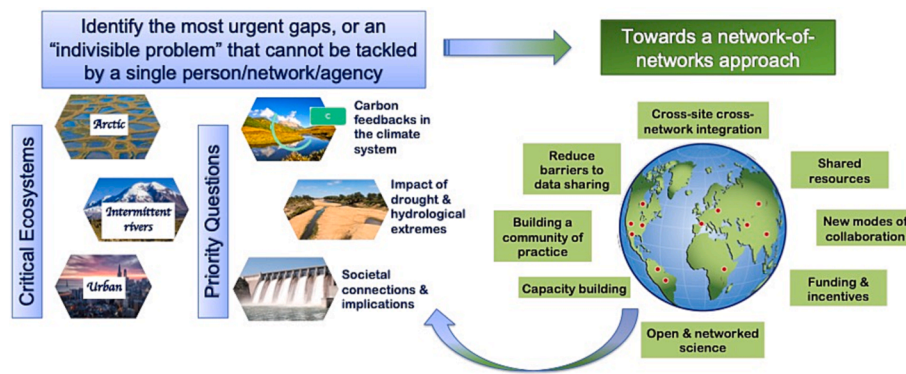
Identify the most urgent gaps, or an "indivisible problem" that cannot be tackled by a single person/network/agency

Towards a network-of-networks approach

Critical Ecosystems

Arctic

Intermittent rivers

Urban

Priority Questions

C

Carbon feedbacks in the climate system

Impact of drought & hydrological extremes

Societal connections & implications

Cross-site cross-network integration

Reduce barriers to data sharing

Shared resources

Building a community of practice

New modes of collaboration

Capacity building

Funding & incentives

Open & networked science